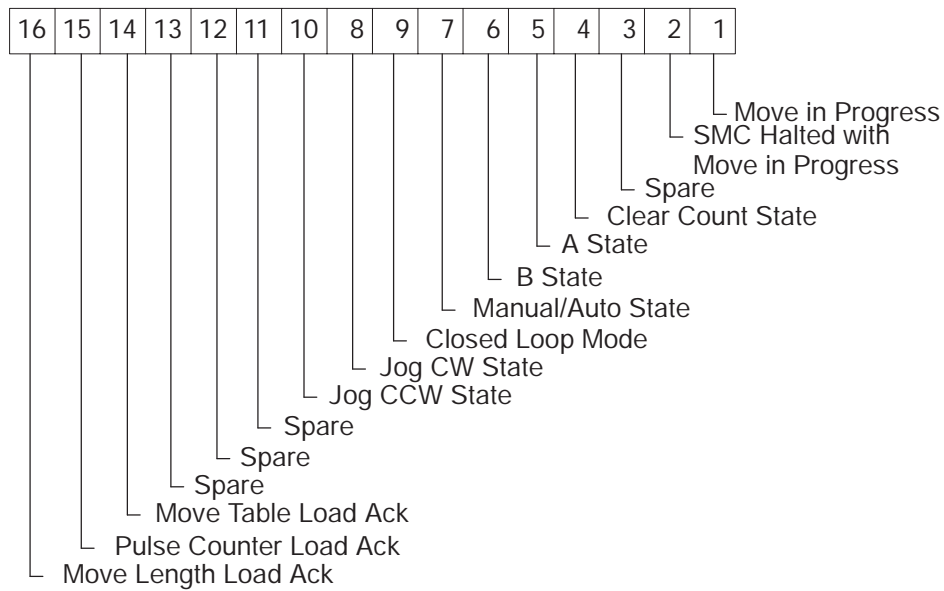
| 16 | 15 | 14 | 13 | 12 | 11 | 10 | 8 | 9 | 7 | 6 | 5 | 4 | 3 | 2 | 1 |
|---|---|---|---|---|---|---|---|---|---|---|---|---|---|---|---|

Move in Progress
SMC Halted with Move in Progress
Spare
Clear Count State
A State
B State
Manual/Auto State
Closed Loop Mode
Jog CW State
Jog CCW State
Spare
Spare
Spare
Move Table Load Ack
Pulse Counter Load Ack
Move Length Load Ack